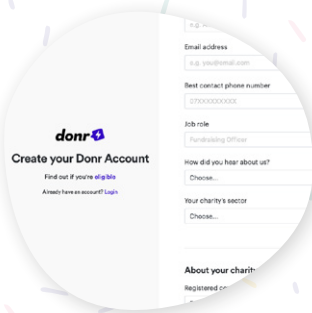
donr

Create your Donr Account

Find out if you're eligible

Already have an account? Login

e.g. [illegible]

Email address

e.g. you@domain.com

Best contact phone number

27XXXXXXXXX

Job role

Fundraising Officer

How did you hear about us?

Choose...

Your charity's sector

Choose...

About your charit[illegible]

Registered c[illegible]